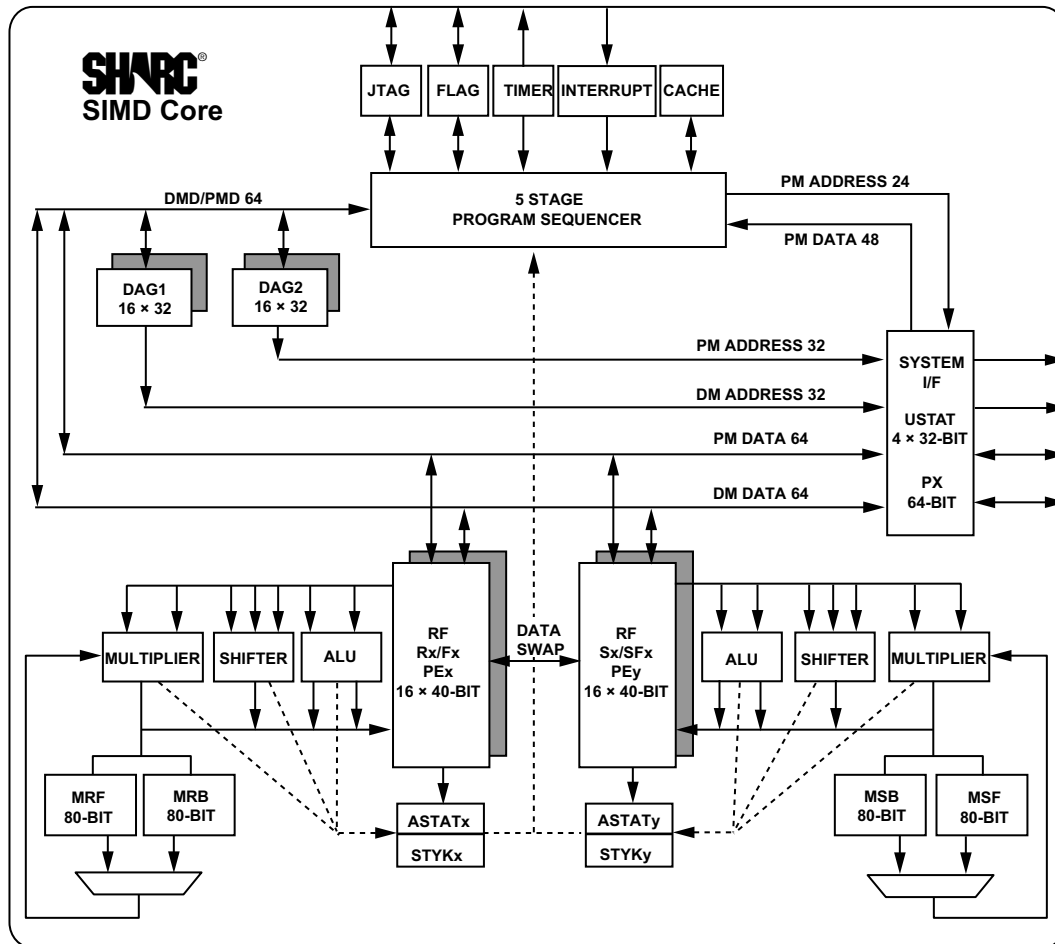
SHARC®
SIMD Core

JTAG
FLAG
TIMER
INTERRUPT
CACHE

DMD/PMD 64

5 STAGE
PROGRAM SEQUENCER

PM ADDRESS 24

PM DATA 48

DAG1
16 × 32

DAG2
16 × 32

PM ADDRESS 32

DM ADDRESS 32

PM DATA 64

DM DATA 64

SYSTEM
I/F

USTAT
4 × 32-BIT

PX
64-BIT

MULTIPLIER
SHIFTER
ALU

RF
Rx/Fx
PEx
16 × 40-BIT

DATA
SWAP

RF
Sx/SFx
PEy
16 × 40-BIT

ALU
SHIFTER
MULTIPLIER

MRF
80-BIT

MRB
80-BIT

ASTATx
STYKx

ASTATy
STYKy

MSB
80-BIT

MSF
80-BIT